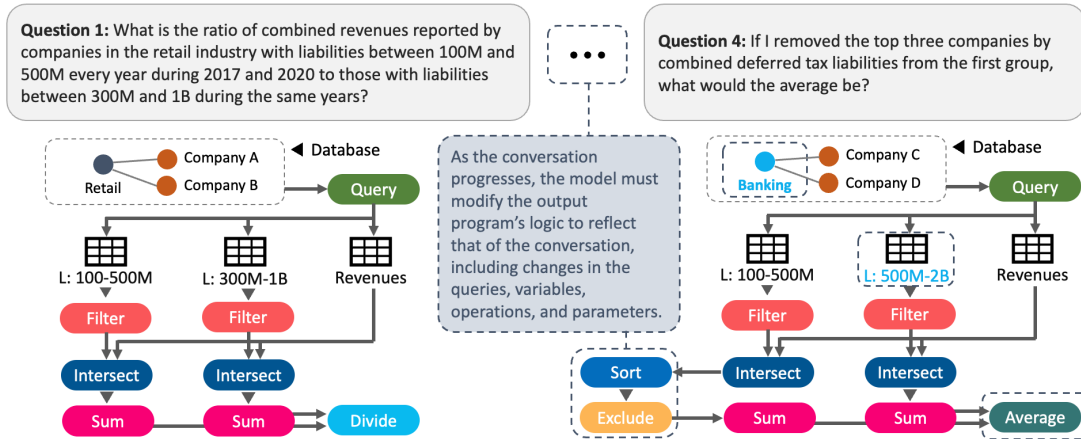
**Question 1:** What is the ratio of combined revenues reported by companies in the retail industry with liabilities between 100M and 500M every year during 2017 and 2020 to those with liabilities between 300M and 1B during the same years?

• • •

**Question 4:** If I removed the top three companies by combined deferred tax liabilities from the first group, what would the average be?

Retail
Company A
Company B
◀ Database
Query
L: 100-500M
L: 300M-1B
Revenues
Filter
Filter
Intersect
Intersect
Sum
Sum
Divide

As the conversation progresses, the model must modify the output program's logic to reflect that of the conversation, including changes in the queries, variables, operations, and parameters.

Banking
Company C
Company D
◀ Database
Query
L: 100-500M
L: 500M-2B
Revenues
Filter
Filter
Sort
Intersect
Intersect
Exclude
Sum
Sum
Average